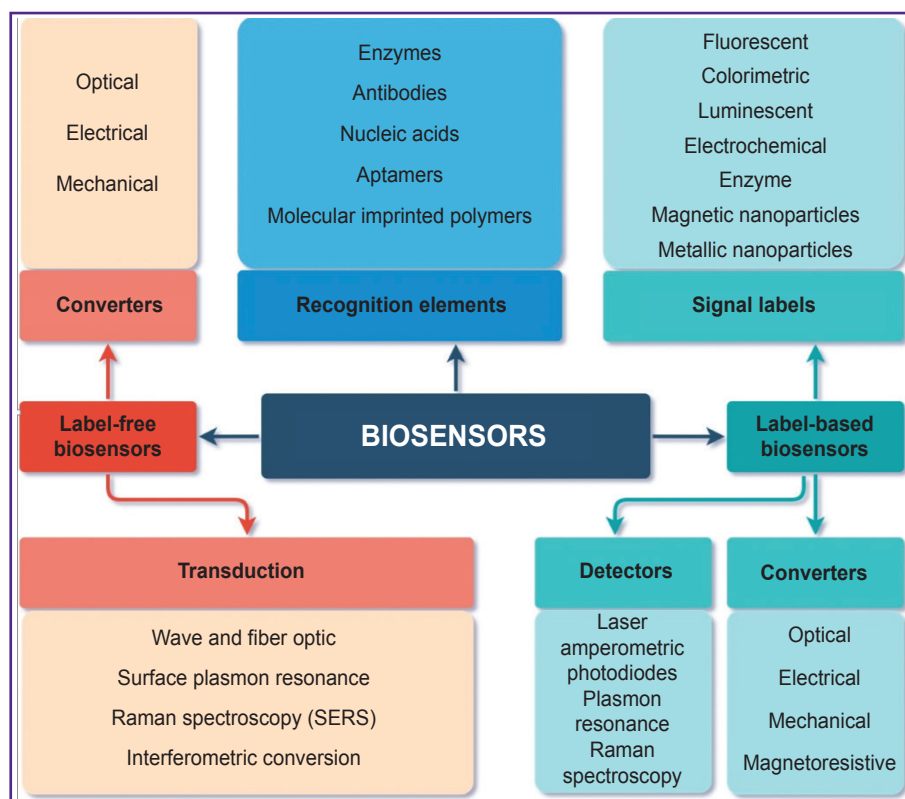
Optical
Electrical
Mechanical

Converters

Enzymes
Antibodies
Nucleic acids
Aptamers
Molecular imprinted polymers

Recognition elements

Fluorescent
Colorimetric
Luminescent
Electrochemical
Enzyme
Magnetic nanoparticles
Metallic nanoparticles

Signal labels

Label-free biosensors

BIOSENSORS

Label-based biosensors

Transduction

Wave and fiber optic
Surface plasmon resonance
Raman spectroscopy (SERS)
Interferometric conversion

Detectors

Laser
amperometric
photodiodes
Plasmon
resonance
Raman
spectroscopy

Converters

Optical
Electrical
Mechanical
Magnetoresistive